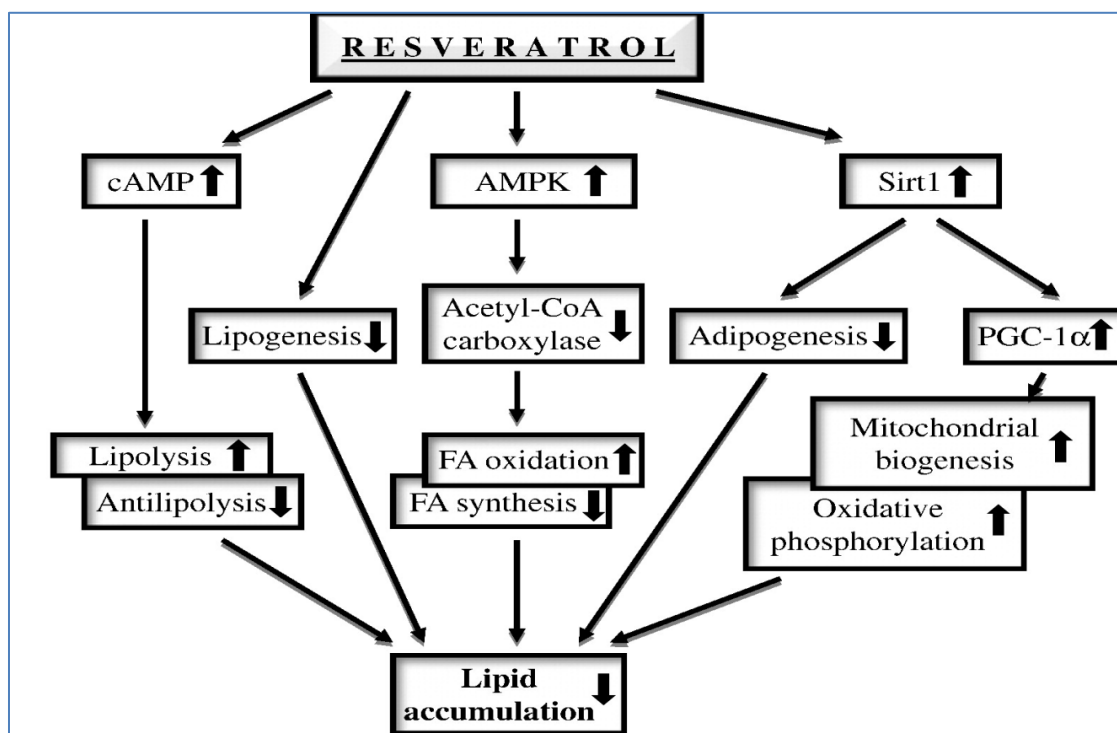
RESVERATROL

cAMP ⬆

AMPK ⬆

Sirt1 ⬆

Lipogenesis ⬇

Acetyl-CoA carboxylase ⬇

Adipogenesis ⬇

PGC-1$\alpha$ ⬆

Lipolysis ⬆

Antilipolysis ⬇

FA oxidation ⬆

FA synthesis ⬇

Mitochondrial biogenesis ⬆

Oxidative phosphorylation ⬆

Lipid accumulation ⬇